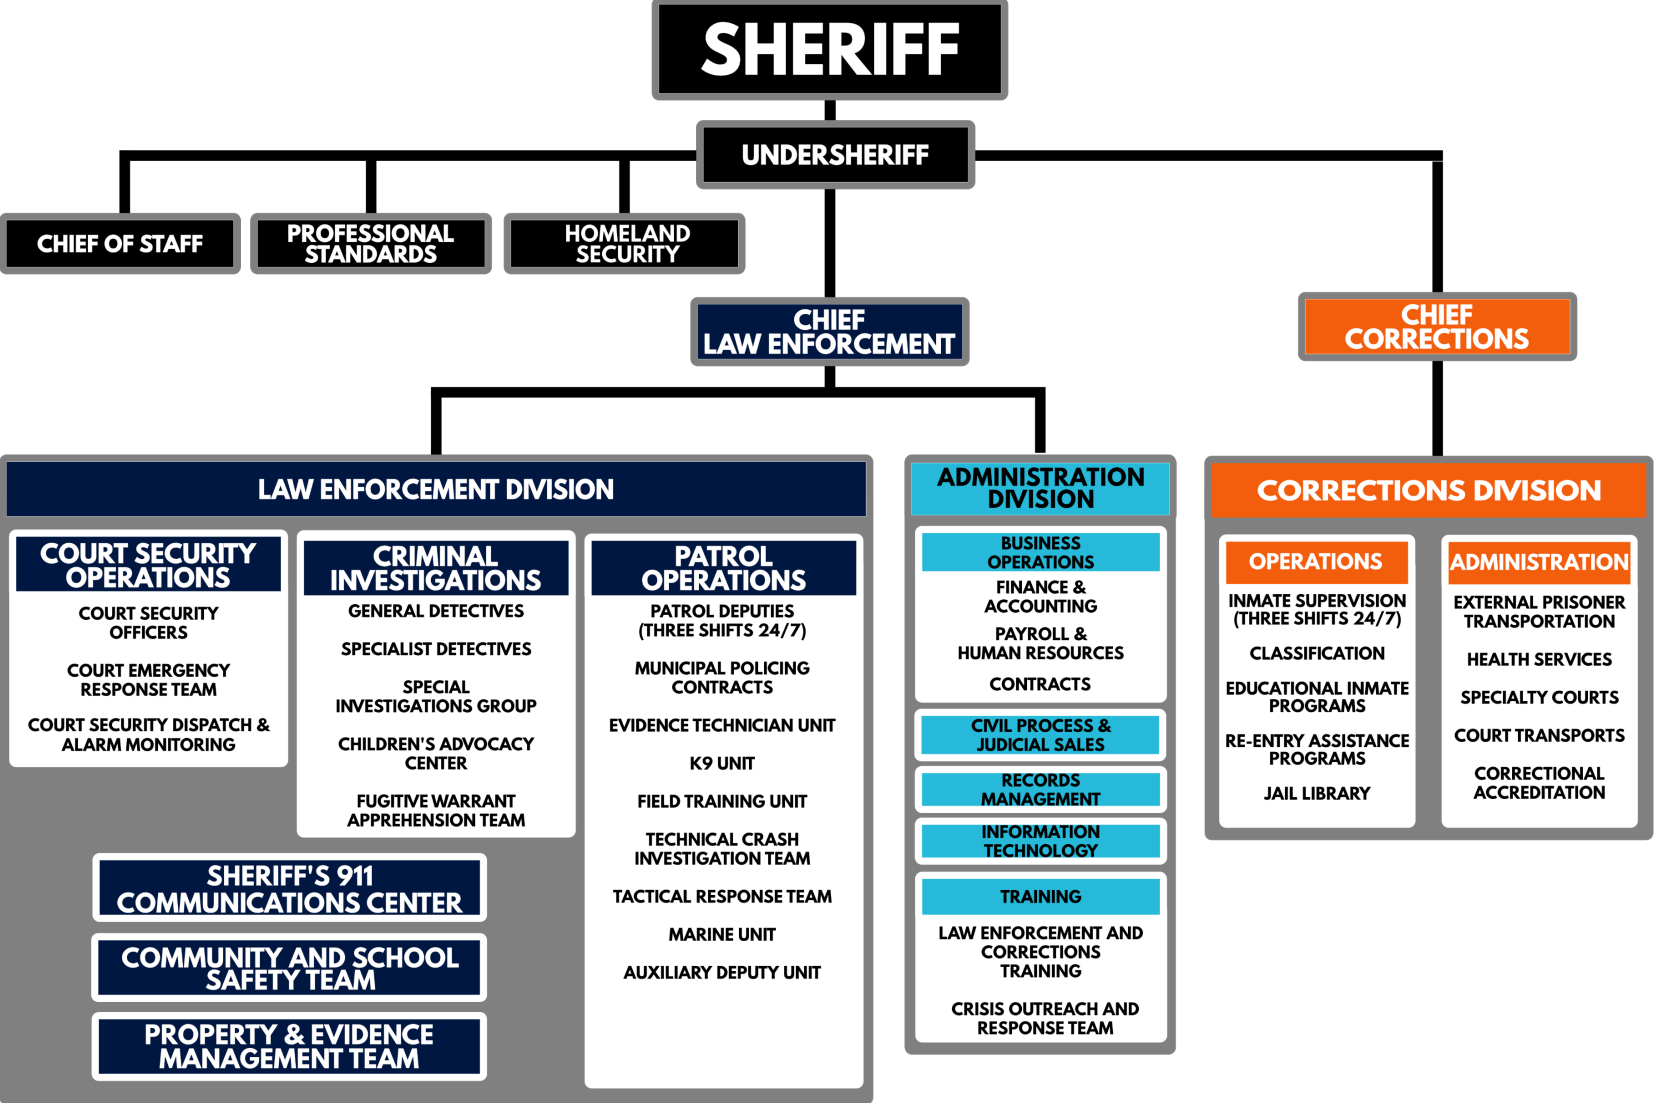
SHERIFF

UNDERSHERIFF

CHIEF OF STAFF

PROFESSIONAL STANDARDS

HOMELAND SECURITY

CHIEF LAW ENFORCEMENT

CHIEF CORRECTIONS

LAW ENFORCEMENT DIVISION

COURT SECURITY OPERATIONS

COURT SECURITY OFFICERS

COURT EMERGENCY RESPONSE TEAM

COURT SECURITY DISPATCH & ALARM MONITORING

CRIMINAL INVESTIGATIONS

GENERAL DETECTIVES

SPECIALIST DETECTIVES

SPECIAL INVESTIGATIONS GROUP

CHILDREN'S ADVOCACY CENTER

FUGITIVE WARRANT APPREHENSION TEAM

PATROL OPERATIONS

PATROL DEPUTIES (THREE SHIFTS 24/7)

MUNICIPAL POLICING CONTRACTS

EVIDENCE TECHNICIAN UNIT

K9 UNIT

FIELD TRAINING UNIT

TECHNICAL CRASH INVESTIGATION TEAM

TACTICAL RESPONSE TEAM

MARINE UNIT

AUXILIARY DEPUTY UNIT

SHERIFF'S 911 COMMUNICATIONS CENTER

COMMUNITY AND SCHOOL SAFETY TEAM

PROPERTY & EVIDENCE MANAGEMENT TEAM

ADMINISTRATION DIVISION

BUSINESS OPERATIONS

FINANCE & ACCOUNTING

PAYROLL & HUMAN RESOURCES

CONTRACTS

CIVIL PROCESS & JUDICIAL SALES

RECORDS MANAGEMENT

INFORMATION TECHNOLOGY

TRAINING

LAW ENFORCEMENT AND CORRECTIONS TRAINING

CRISIS OUTREACH AND RESPONSE TEAM

CORRECTIONS DIVISION

OPERATIONS

INMATE SUPERVISION (THREE SHIFTS 24/7)

CLASSIFICATION

EDUCATIONAL INMATE PROGRAMS

RE-ENTRY ASSISTANCE PROGRAMS

JAIL LIBRARY

ADMINISTRATION

EXTERNAL PRISONER TRANSPORTATION

HEALTH SERVICES

SPECIALTY COURTS

COURT TRANSPORTS

CORRECTIONAL ACCREDITATION